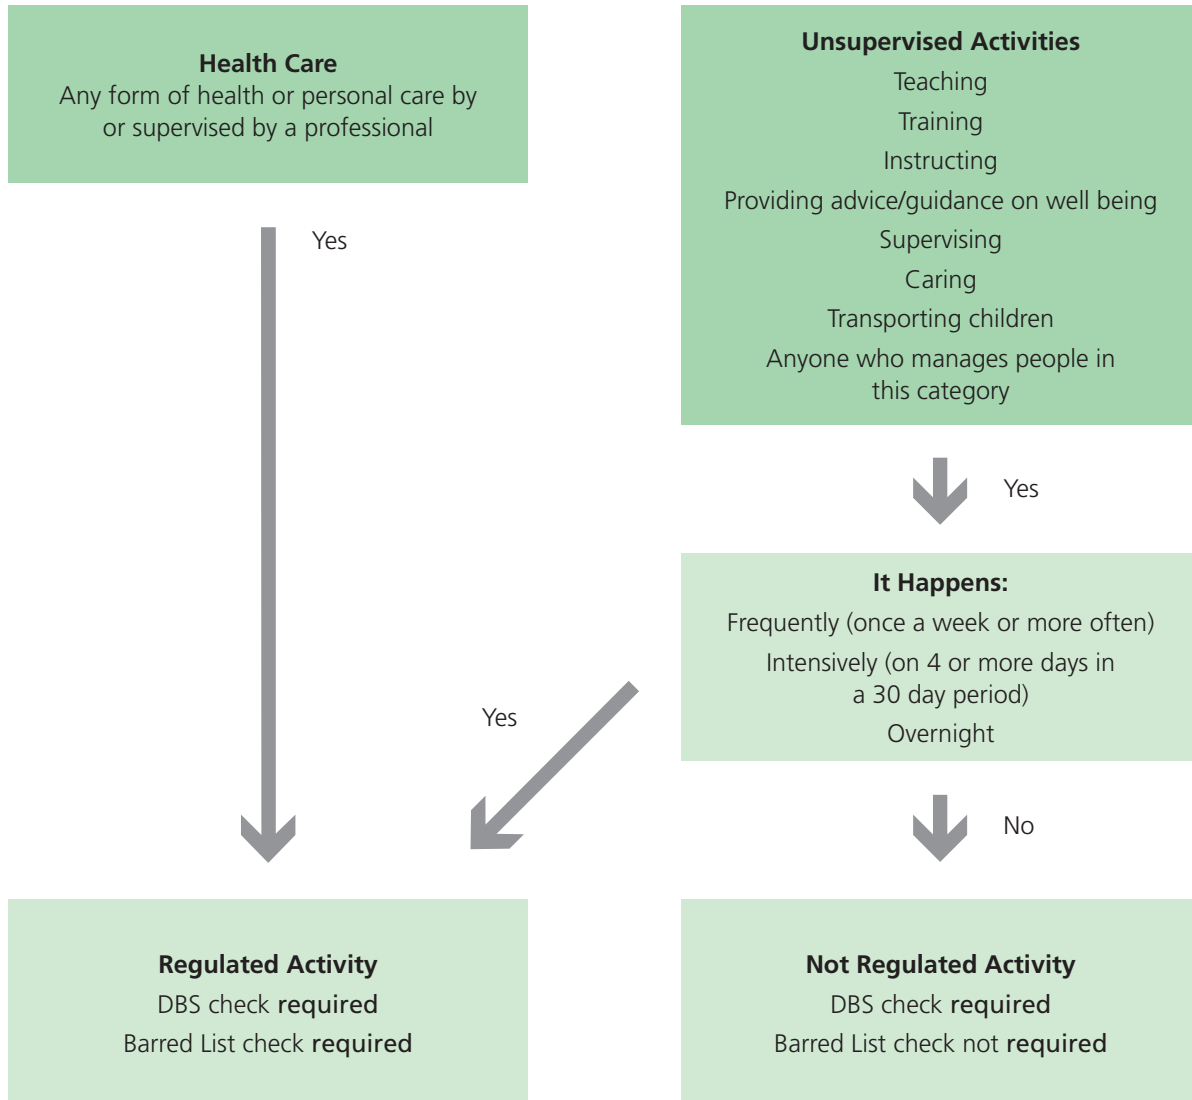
Health Care
Any form of health or personal care by or supervised by a professional

Yes

Unsupervised Activities
Teaching
Training
Instructing
Providing advice/guidance on well being
Supervising
Caring
Transporting children
Anyone who manages people in this category

Yes

It Happens:
Frequently (once a week or more often)
Intensively (on 4 or more days in a 30 day period)
Overnight

Yes

No

Regulated Activity
DBS check required
Barred List check required

Not Regulated Activity
DBS check required
Barred List check not required